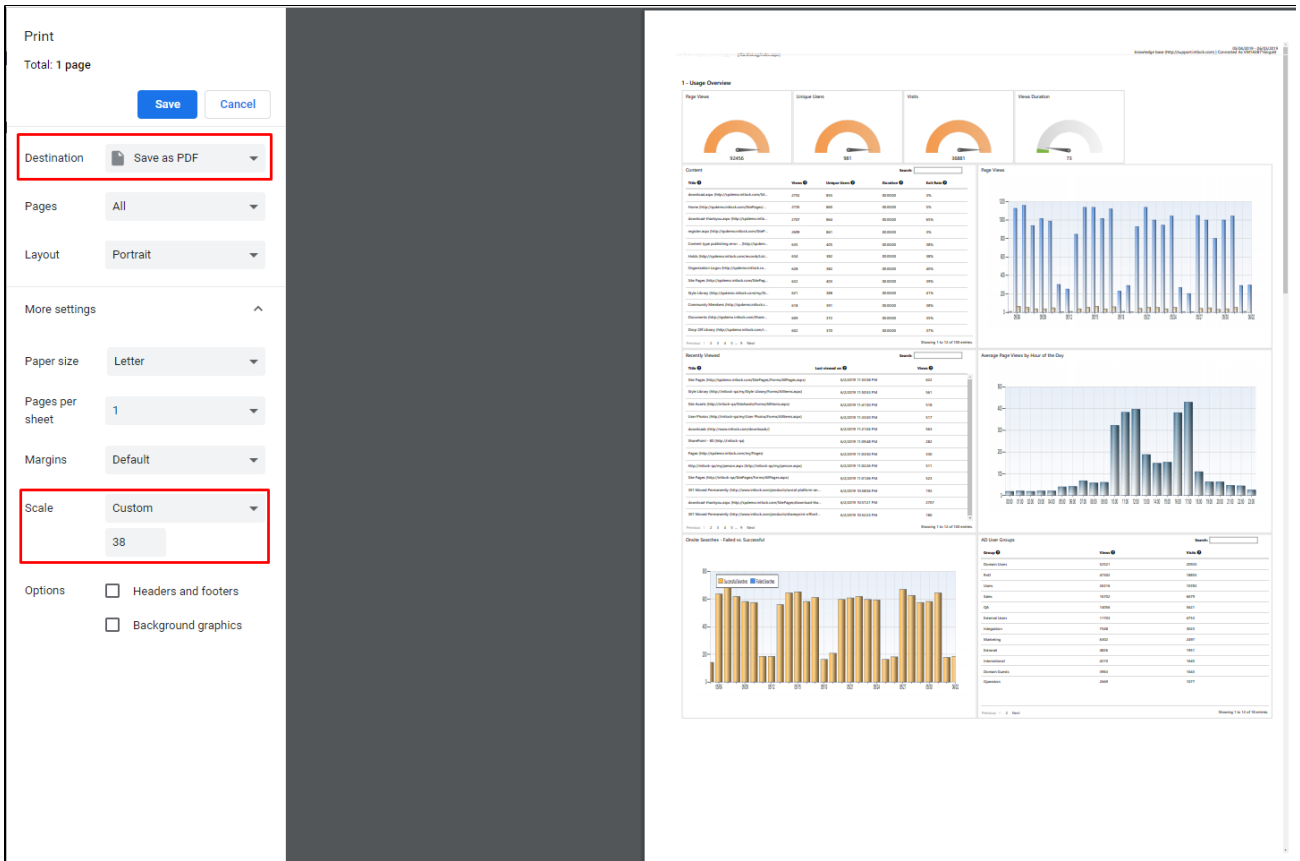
Print

Total: 1 page

Save Cancel

Destination Save as PDF

Pages All

Layout Portrait

More settings

Paper size Letter

Pages per sheet 1

Margins Default

Scale Custom

38

Options Headers and footers

Background graphics

1 - Usage Overview

Page Views

92456

Unique Users

981

Visits

38881

Views Duration

75

Content

Search:

Page Views

Recently Viewed

Search:

Average Page Views by Hour of the Day

Onsite Searches - Failed vs. Successful

Successful Searches Failed Searches

AD User Groups

Search:

| Group | Views | Visits |
|---|---|---|
| Domain Users | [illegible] | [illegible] |
| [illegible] | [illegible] | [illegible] |
| Sales | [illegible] | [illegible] |
| QA | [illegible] | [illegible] |
| External Users | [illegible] | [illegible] |
| Integration | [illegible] | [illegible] |
| Marketing | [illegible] | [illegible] |
| Intranet | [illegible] | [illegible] |
| International | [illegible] | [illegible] |
| Domain Guests | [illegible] | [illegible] |
| Operations | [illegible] | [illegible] |